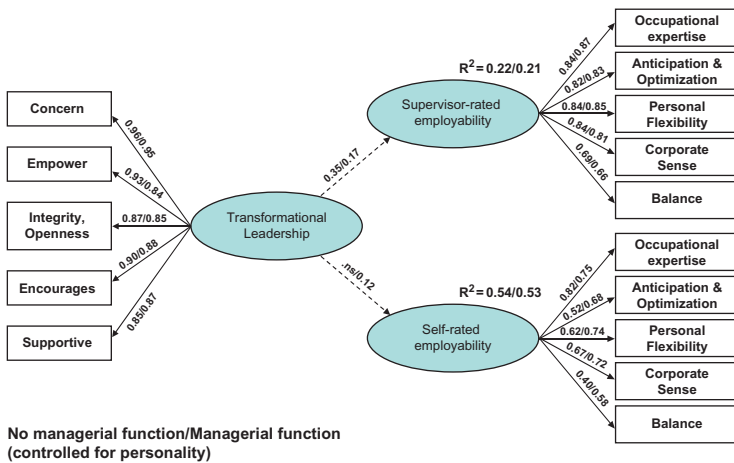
Concern

Empower

Integrity, Openness

Encourages

Supportive

0.96/0.95

0.93/0.84

0.87/0.85

0.90/0.88

0.85/0.87

Transformational Leadership

0.35/0.17

.ns/0.12

$R^2 = 0.22/0.21$

Supervisor-rated employability

$R^2 = 0.54/0.53$

Self-rated employability

0.84/0.87

0.82/0.83

0.84/0.85

0.84/0.81

0.69/0.66

Occupational expertise

Anticipation & Optimization

Personal Flexibility

Corporate Sense

Balance

0.82/0.75

0.52/0.68

0.62/0.74

0.67/0.72

0.40/0.58

Occupational expertise

Anticipation & Optimization

Personal Flexibility

Corporate Sense

Balance

No managerial function/Managerial function (controlled for personality)